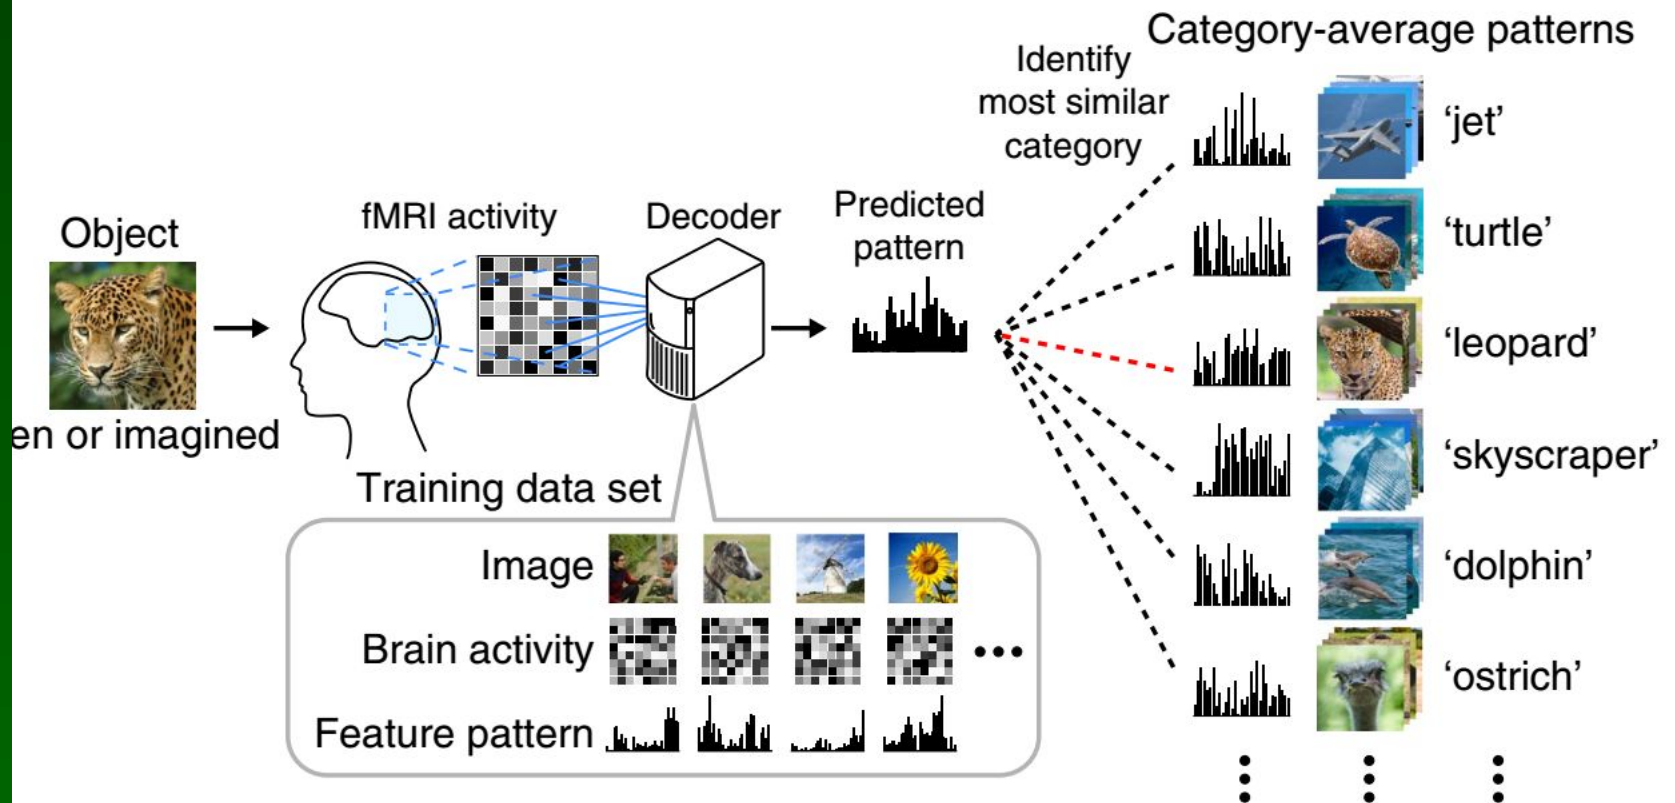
Object

en or imagined

fMRI activity

Decoder

Predicted pattern

Identify most similar category

Category-average patterns

'jet'

'turtle'

'leopard'

'skyscraper'

'dolphin'

'ostrich'

Training data set

Image

Brain activity

Feature pattern